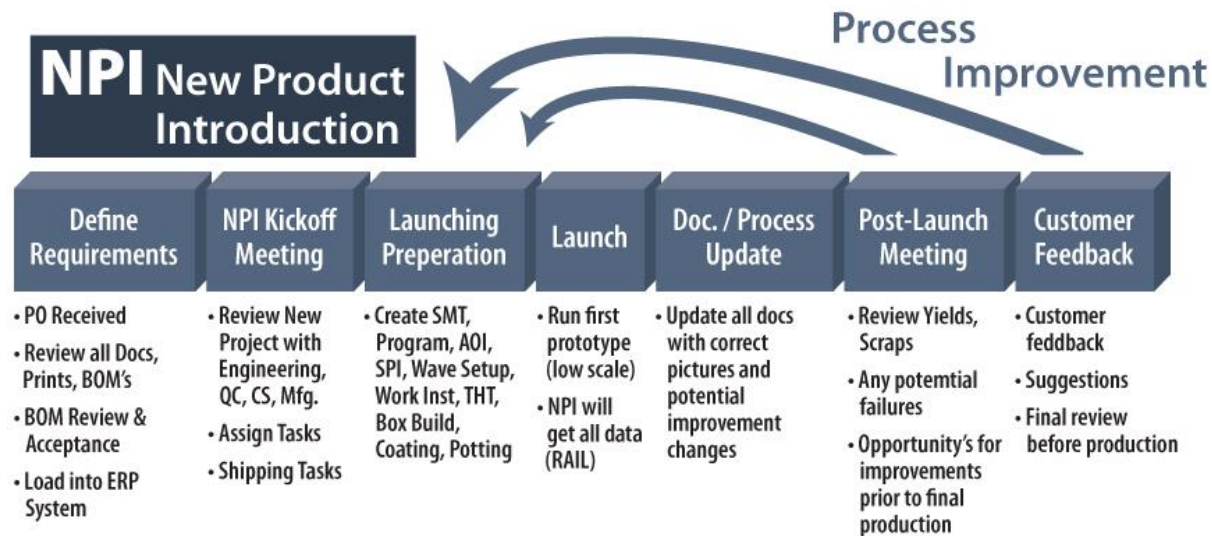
NPI New Product Introduction

Process Improvement

Define Requirements
• PO Received
• Review all Docs, Prints, BOM's
• BOM Review & Acceptance
• Load into ERP System

NPI Kickoff Meeting
• Review New Project with Engineering, QC, CS, Mfg.
• Assign Tasks
• Shipping Tasks

Launching Preperation
• Create SMT, Program, AOI, SPI, Wave Setup, Work Inst, THT, Box Build, Coating, Potting

Launch
• Run first prototype (low scale)
• NPI will get all data (RAIL)

Doc. / Process Update
• Update all docs with correct pictures and potential improvement changes

Post-Launch Meeting
• Review Yields, Scraps
• Any potemtial failures
• Opportunity's for improvements prior to final production

Customer Feedback
• Customer feddback
• Suggestions
• Final review before production